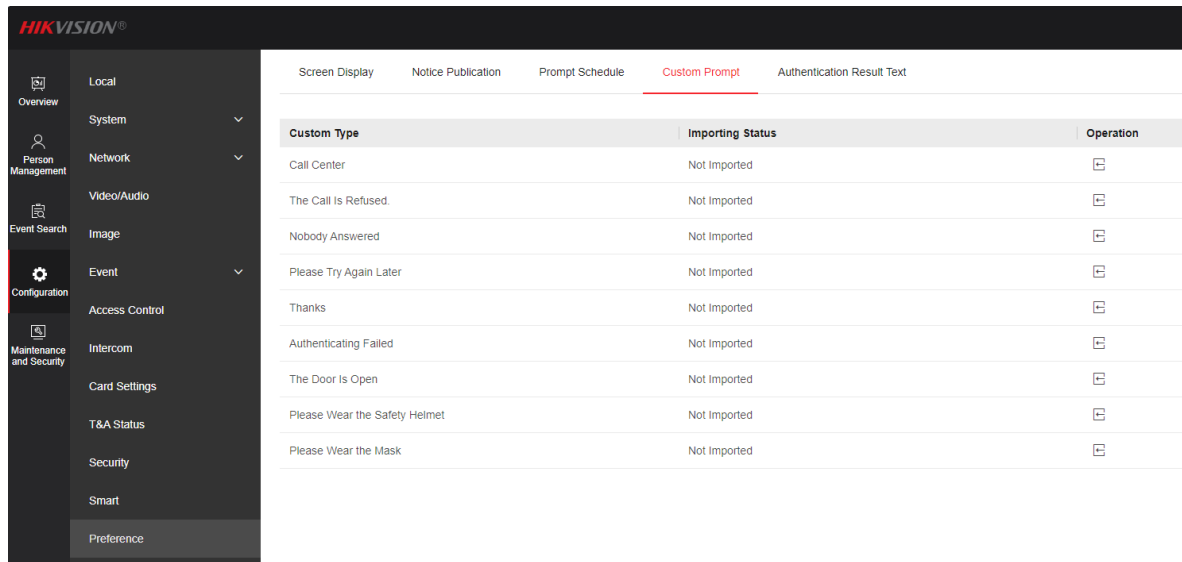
HIKVISION®

Overview
Person Management
Event Search
Configuration
Maintenance and Security

Local
System
Network
Video/Audio
Image
Event
Access Control
Intercom
Card Settings
T&A Status
Security
Smart
Preference

Screen Display
Notice Publication
Prompt Schedule
Custom Prompt
Authentication Result Text

| Custom Type | Importing Status | Operation |
|---|---|---|
| Call Center | Not Imported | |
| The Call Is Refused. | Not Imported | |
| Nobody Answered | Not Imported | |
| Please Try Again Later | Not Imported | |
| Thanks | Not Imported | |
| Authenticating Failed | Not Imported | |
| The Door Is Open | Not Imported | |
| Please Wear the Safety Helmet | Not Imported | |
| Please Wear the Mask | Not Imported | |